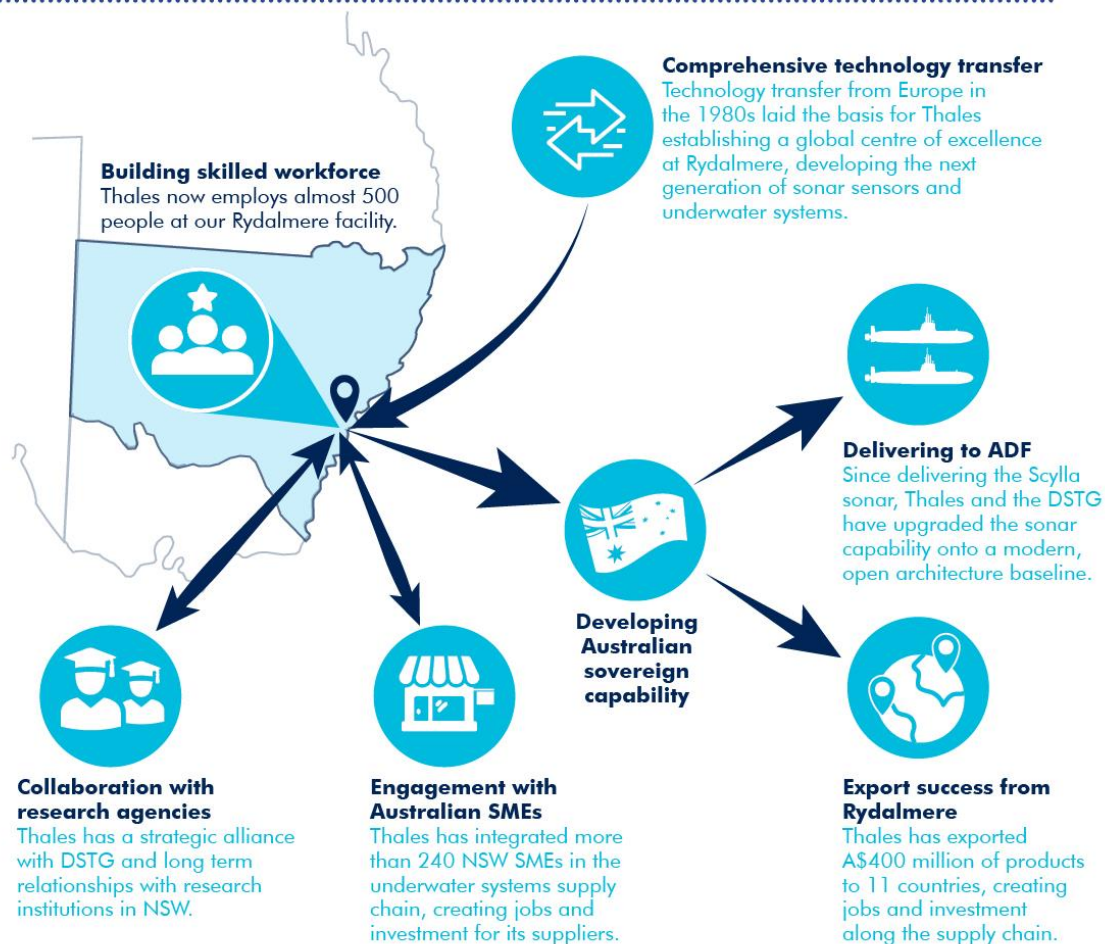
Comprehensive technology transfer
Technology transfer from Europe in the 1980s laid the basis for Thales establishing a global centre of excellence at Rydalmere, developing the next generation of sonar sensors and underwater systems.

Building skilled workforce
Thales now employs almost 500 people at our Rydalmere facility.

Delivering to ADF
Since delivering the Scylla sonar, Thales and the DSTG have upgraded the sonar capability onto a modern, open architecture baseline.

Developing Australian sovereign capability

Collaboration with research agencies
Thales has a strategic alliance with DSTG and long term relationships with research institutions in NSW.

Engagement with Australian SMEs
Thales has integrated more than 240 NSW SMEs in the underwater systems supply chain, creating jobs and investment for its suppliers.

Export success from Rydalmere
Thales has exported A$400 million of products to 11 countries, creating jobs and investment along the supply chain.